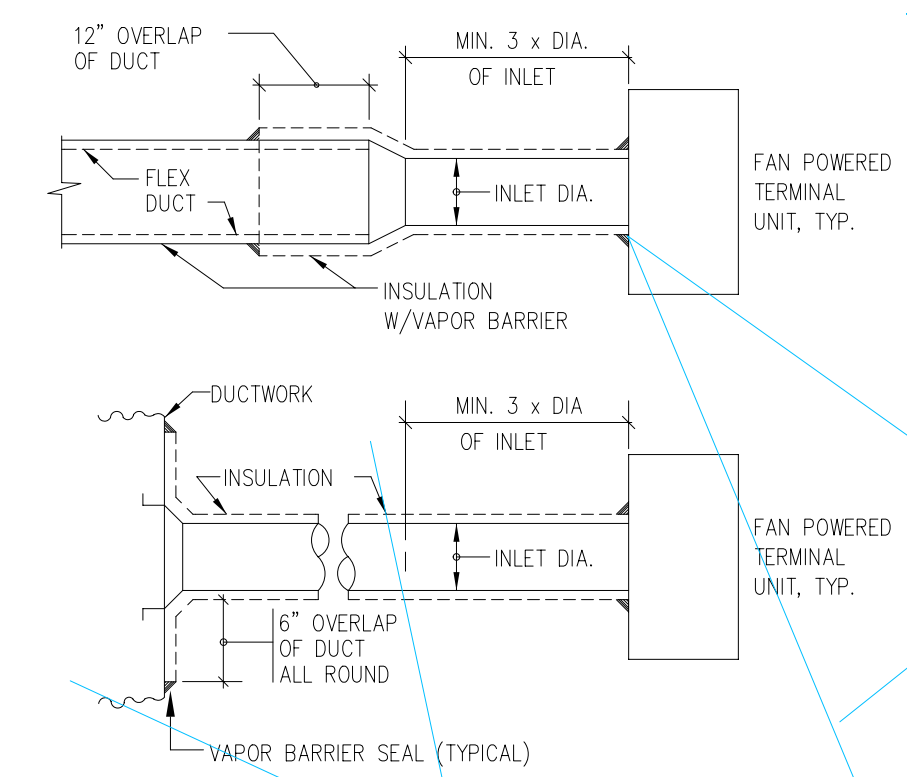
12" OVERLAP OF DUCT

MIN. 3 x DIA. OF INLET

FLEX DUCT

INLET DIA.

FAN POWERED TERMINAL UNIT, TYP.

INSULATION W/VAPOR BARRIER

DUCTWORK

MIN. 3 x DIA OF INLET

INSULATION

INLET DIA.

FAN POWERED TERMINAL UNIT, TYP.

6" OVERLAP OF DUCT ALL ROUND

VAPOR BARRIER SEAL (TYPICAL)